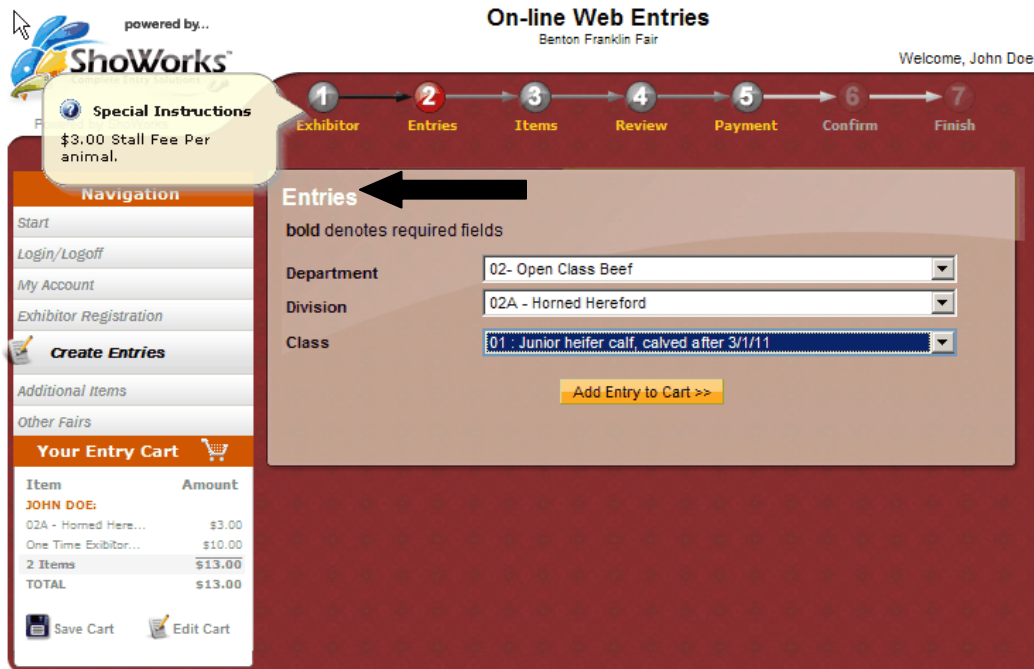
powered by...
ShoWorks

On-line Web Entries
Benton Franklin Fair

Welcome, John Doe

Special Instructions
$3.00 Stall Fee Per animal.

1 Exhibitor
2 Entries
3 Items
4 Review
5 Payment
6 Confirm
7 Finish

Navigation
Start
Login/Logoff
My Account
Exhibitor Registration
Create Entries
Additional Items
Other Fairs

Your Entry Cart

| Item | Amount |
|---|---|
| JOHN DOE: | |
| 02A - Horned Here... | $3.00 |
| One Time Exibitor... | $10.00 |
| 2 Items | $13.00 |
| TOTAL | $13.00 |

Save Cart
Edit Cart

Entries
**bold** denotes required fields

Department 02- Open Class Beef
Division 02A - Horned Hereford
Class 01 : Junior heifer calf, calved after 3/1/11

Add Entry to Cart >>